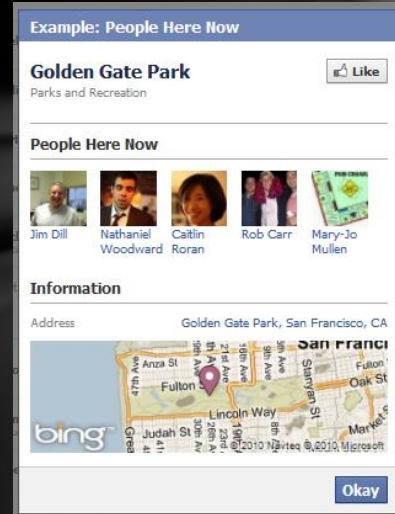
Example: People Here Now

Golden Gate Park
Parks and Recreation

Like

People Here Now

Jim Dill

Nathaniel Woodward

Caitlin Roran

Rob Carr

Mary-Jo Mullen

Information

Address

Golden Gate Park, San Francisco, CA

San Franci

Anza St

Fulton St

Oak St

Lincoln Way

Judah St

47th Ave

25th Ave

19th Ave

Stanyan St

Market St

bing

© 2010 Navteq © 2010 Microsoft

Okay